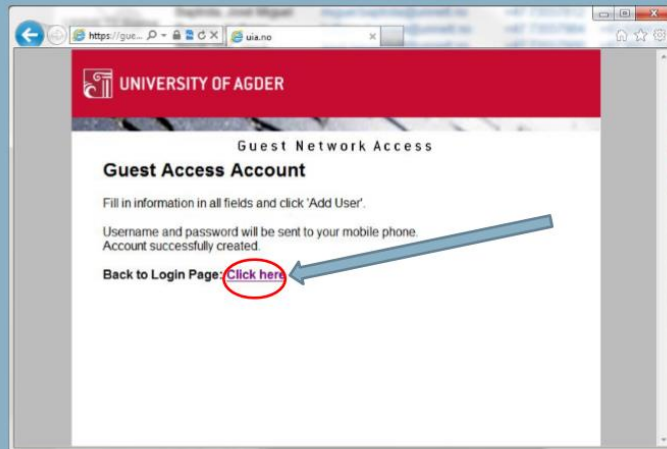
https://gue...

uia.no

UNIVERSITY OF AGDER

Guest Network Access

Guest Access Account

Fill in information in all fields and click 'Add User'.

Username and password will be sent to your mobile phone.
Account successfully created.

Back to Login Page: Click here